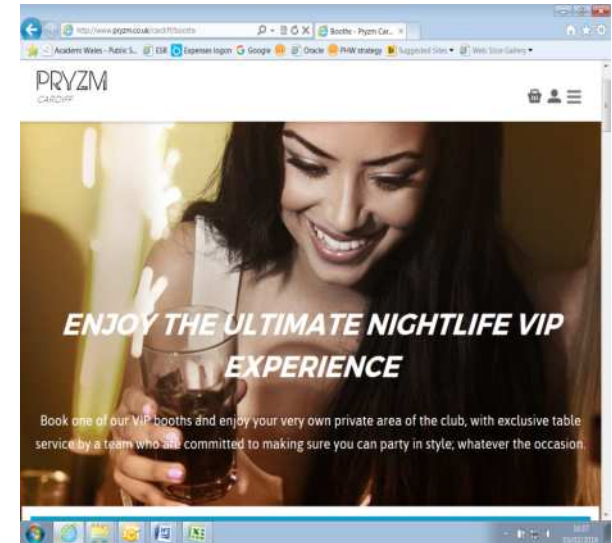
http://www.pryzm.co.uk/cardiff/booths
Booths - Pryzm Car...
Academi Wales - Public S... ESR Expenses logon Google Oracle PHW strategy Suggested Sites Web Slice Gallery

PRYZM
CARDIFF

ENJOY THE ULTIMATE NIGHTLIFE VIP EXPERIENCE

Book one of our VIP booths and enjoy your very own private area of the club, with exclusive table service by a team who are committed to making sure you can party in style; whatever the occasion.

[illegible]